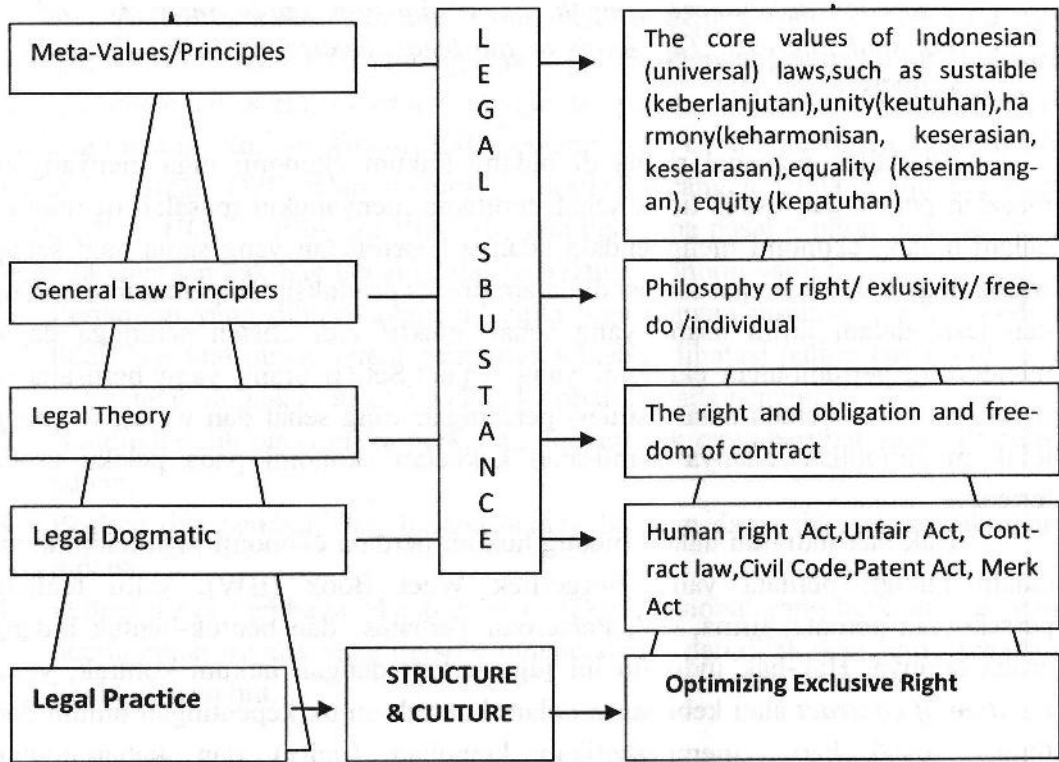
Meta-Values/Principles

General Law Principles

Legal Theory

Legal Dogmatic

Legal Practice

L
E
G
A
L

S
B
U
S
T
A
N
C
E

STRUCTURE & CULTURE

The core values of Indonesian (universal) laws,such as sustaible (keberlanjutan),unity(keutuhan),harmony(keharmonisan, keserasian, keselarasan),equality (keseimbangan), equity (kepatuhan)

Philosophy of right/ exlusivity/ freedo /individual

The right and obligation and freedom of contract

Human right Act,Unfair Act, Contract law,Civil Code,Patent Act, Merk Act

Optimizing Exclusive Right